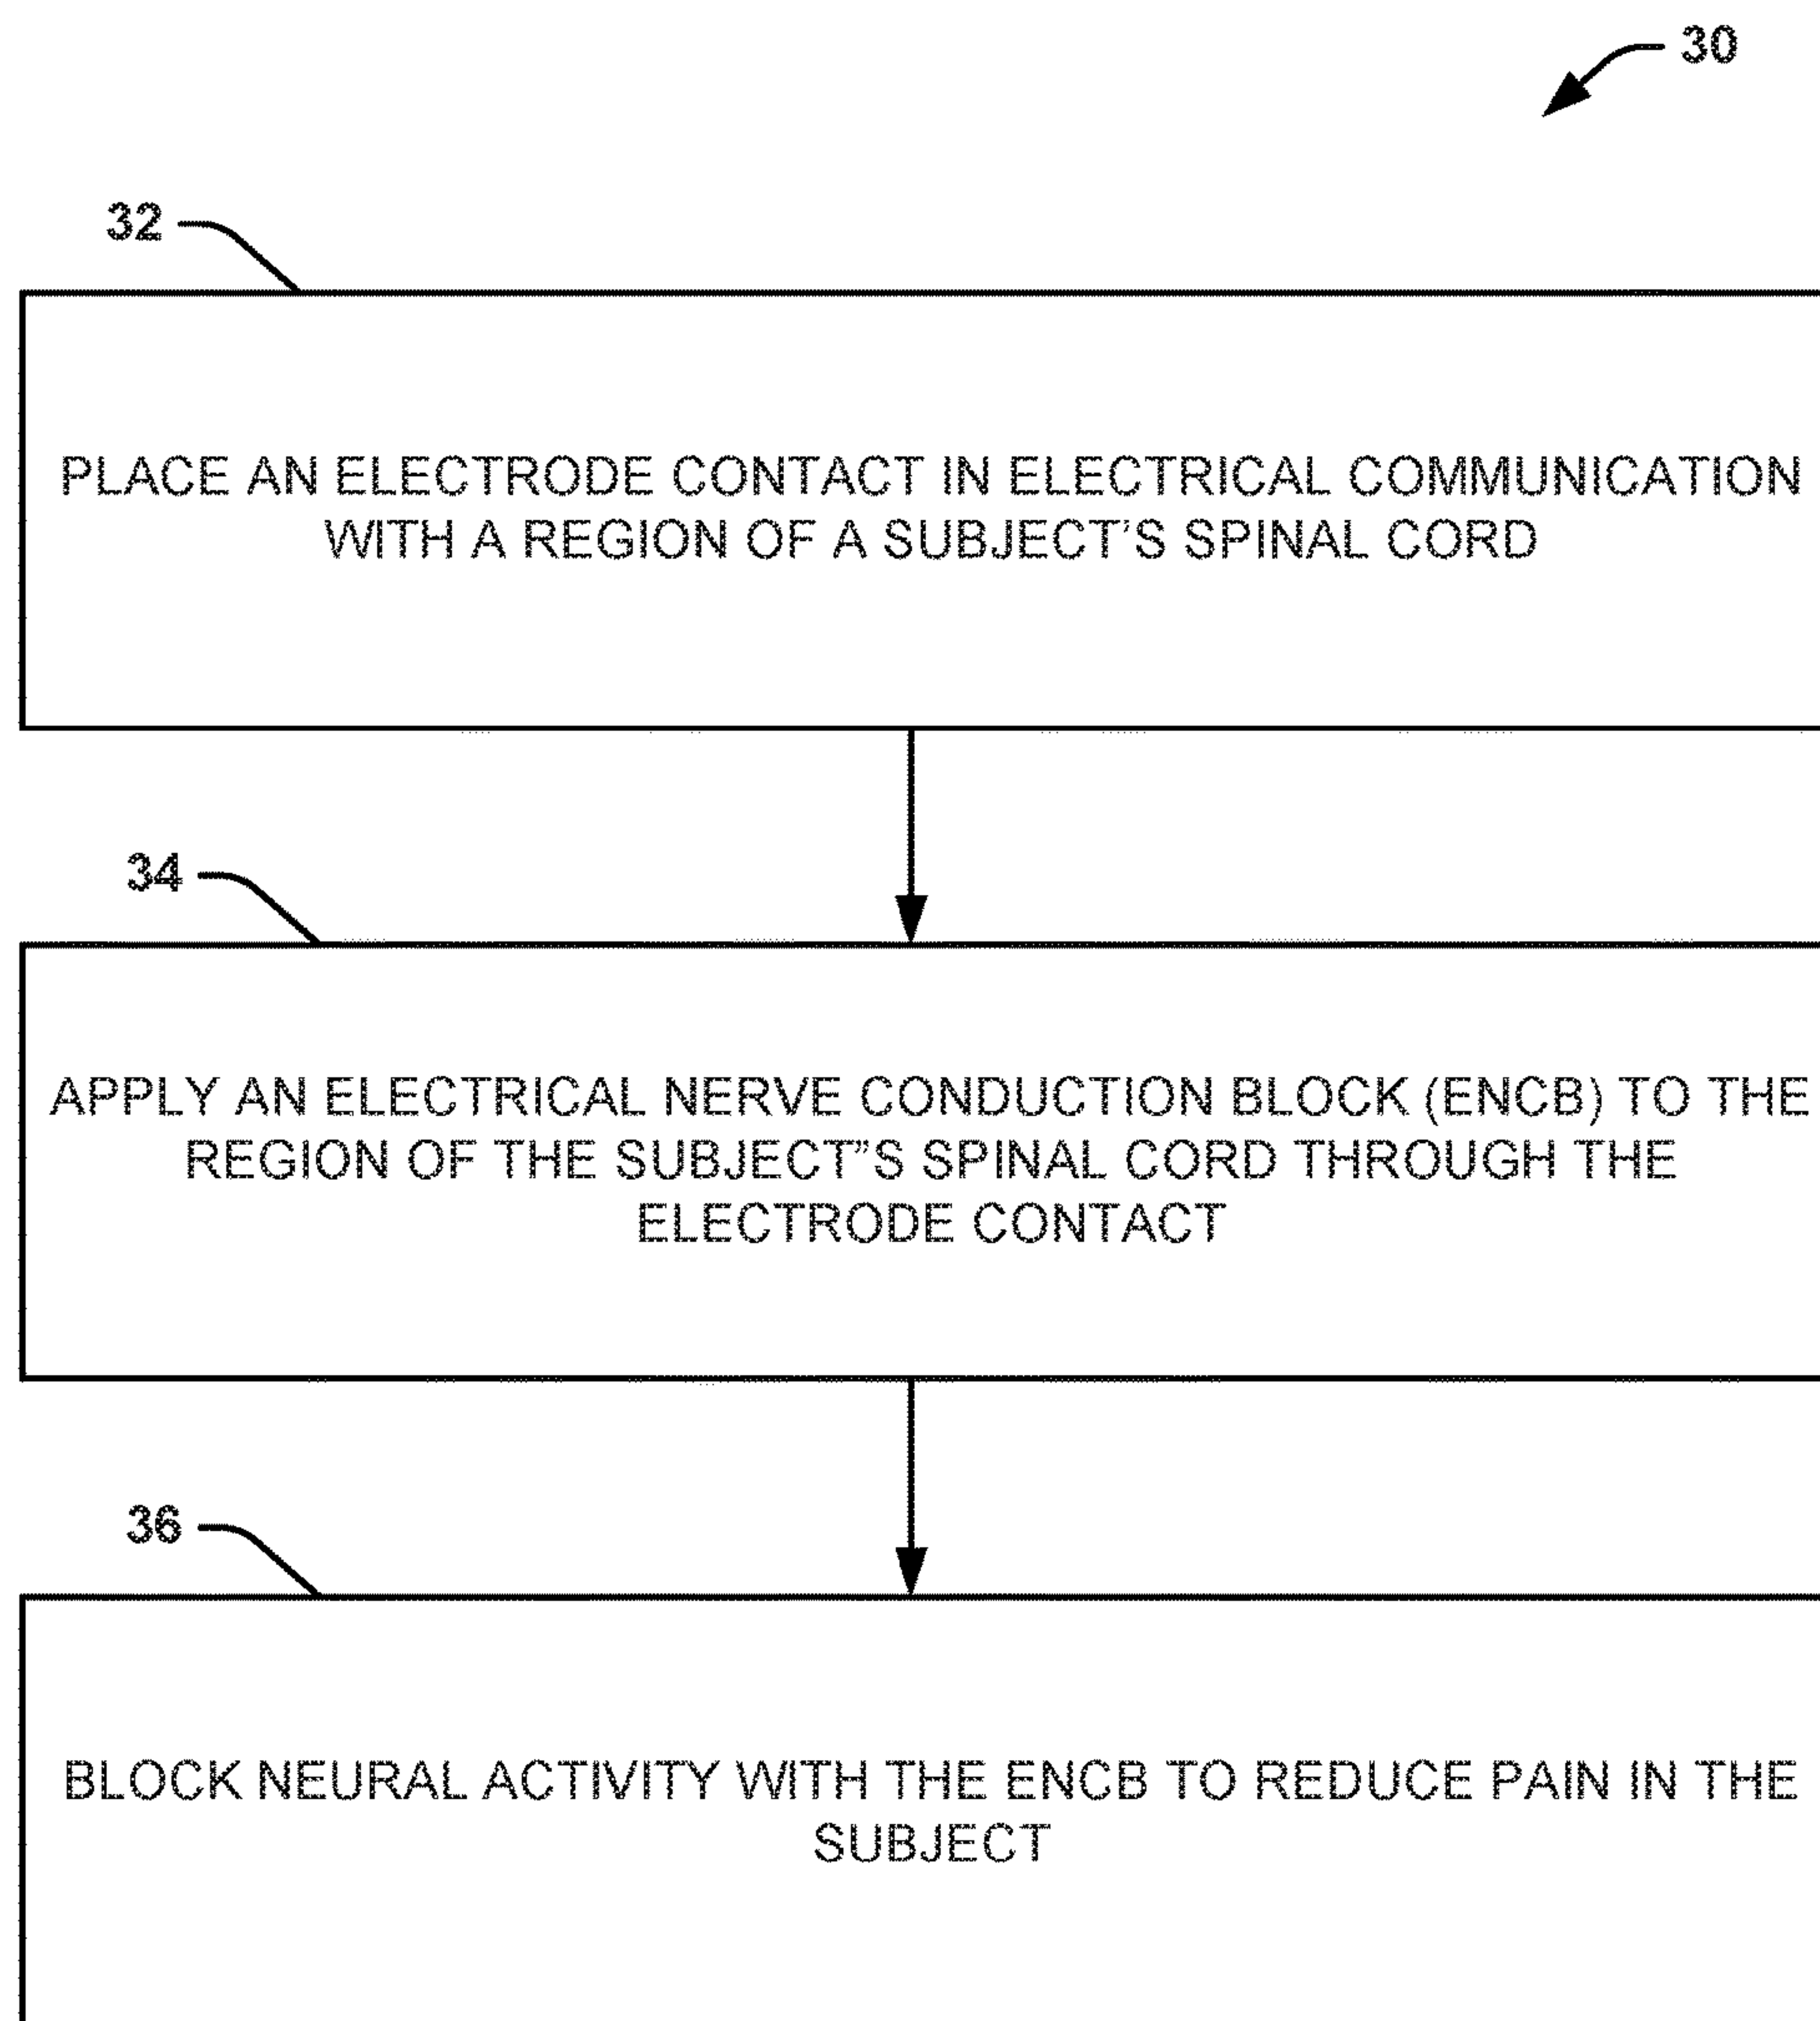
30

32

PLACE AN ELECTRODE CONTACT IN ELECTRICAL COMMUNICATION WITH A REGION OF A SUBJECT'S SPINAL CORD

34

APPLY AN ELECTRICAL NERVE CONDUCTION BLOCK (ENCB) TO THE REGION OF THE SUBJECT"S SPINAL CORD THROUGH THE ELECTRODE CONTACT

36

BLOCK NEURAL ACTIVITY WITH THE ENCB TO REDUCE PAIN IN THE SUBJECT